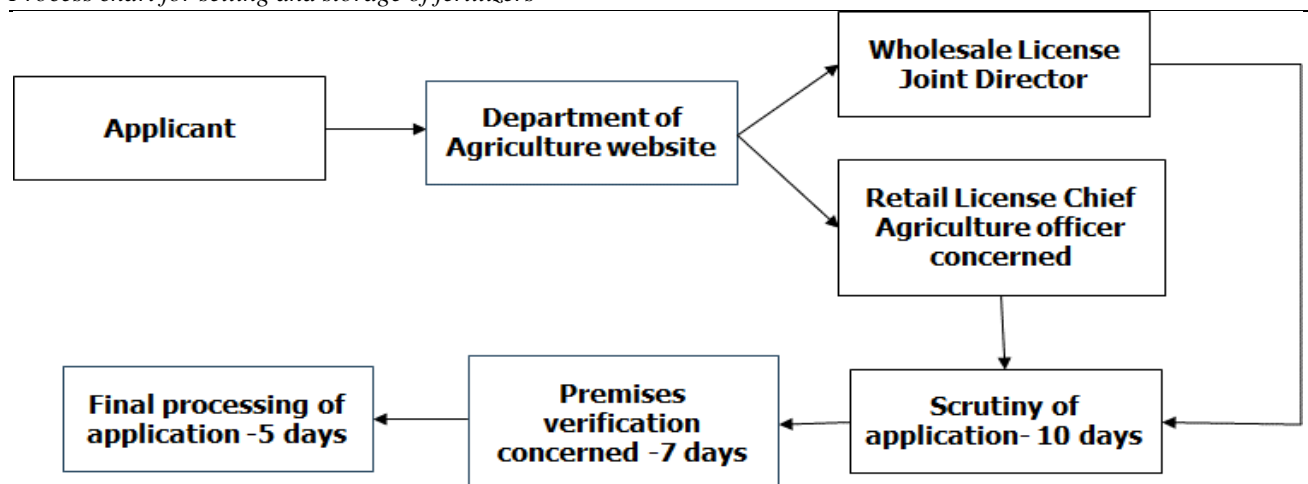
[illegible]

Applicant

Department of Agriculture website

Wholesale License Joint Director

Retail License Chief Agriculture officer concerned

Scrutiny of application- 10 days

Premises verification concerned -7 days

Final processing of application -5 days